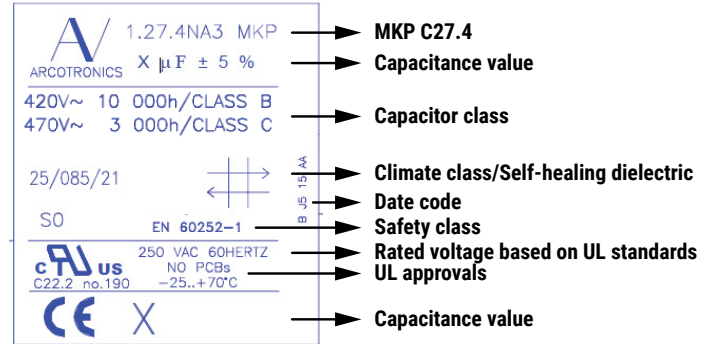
A/
ARCOTRONICS
1.27.4NA3 MKP
X µF ± 5 %
420V~ 10 000h/CLASS B
470V~ 3 000h/CLASS C
25/085/21
B J5 15 AA
S0
EN 60252-1
c UL us
C22.2 no.190
250 VAC 60HERTZ
NO PCBs
-25..+70°C
CE
X

MKP C27.4
Capacitance value
Capacitor class
Climate class/Self-healing dielectric
Date code
Safety class
Rated voltage based on UL standards
UL approvals
Capacitance value